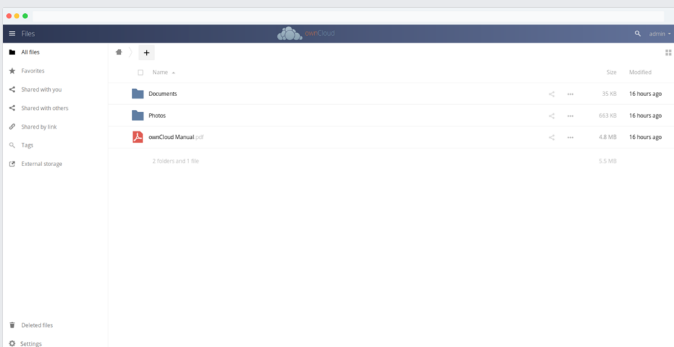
Files

ownCloud

admin

All files
Favorites
Shared with you
Shared with others
Shared by link
Tags
External storage

+

| Name | Size | Modified |
|---|---|---|
| Documents | 35 KB | 16 hours ago |
| Photos | 663 KB | 16 hours ago |
| ownCloud Manual.pdf | 4.8 MB | 16 hours ago |
| 2 folders and 1 file | 5.5 MB | |

Deleted files
Settings